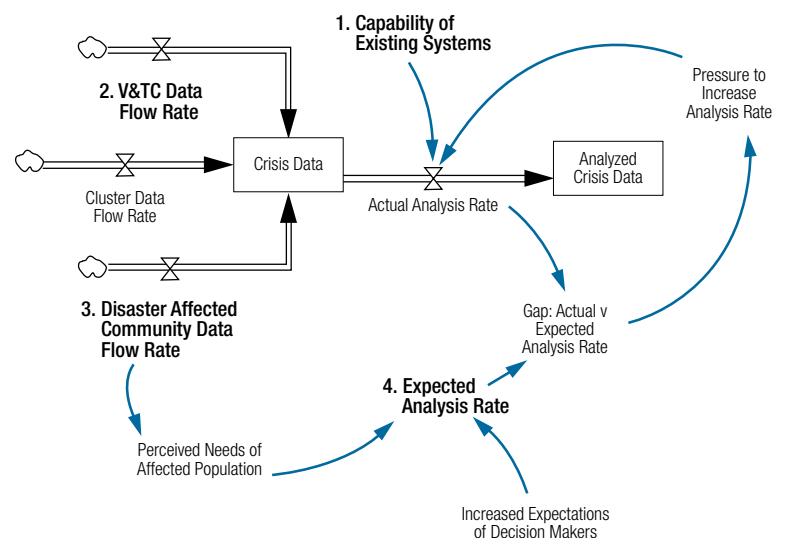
1. Capability of Existing Systems

2. V&TC Data Flow Rate

Pressure to Increase Analysis Rate

Crisis Data

Analyzed Crisis Data

Cluster Data Flow Rate

Actual Analysis Rate

3. Disaster Affected Community Data Flow Rate

Gap: Actual v Expected Analysis Rate

4. Expected Analysis Rate

Perceived Needs of Affected Population

Increased Expectations of Decision Makers